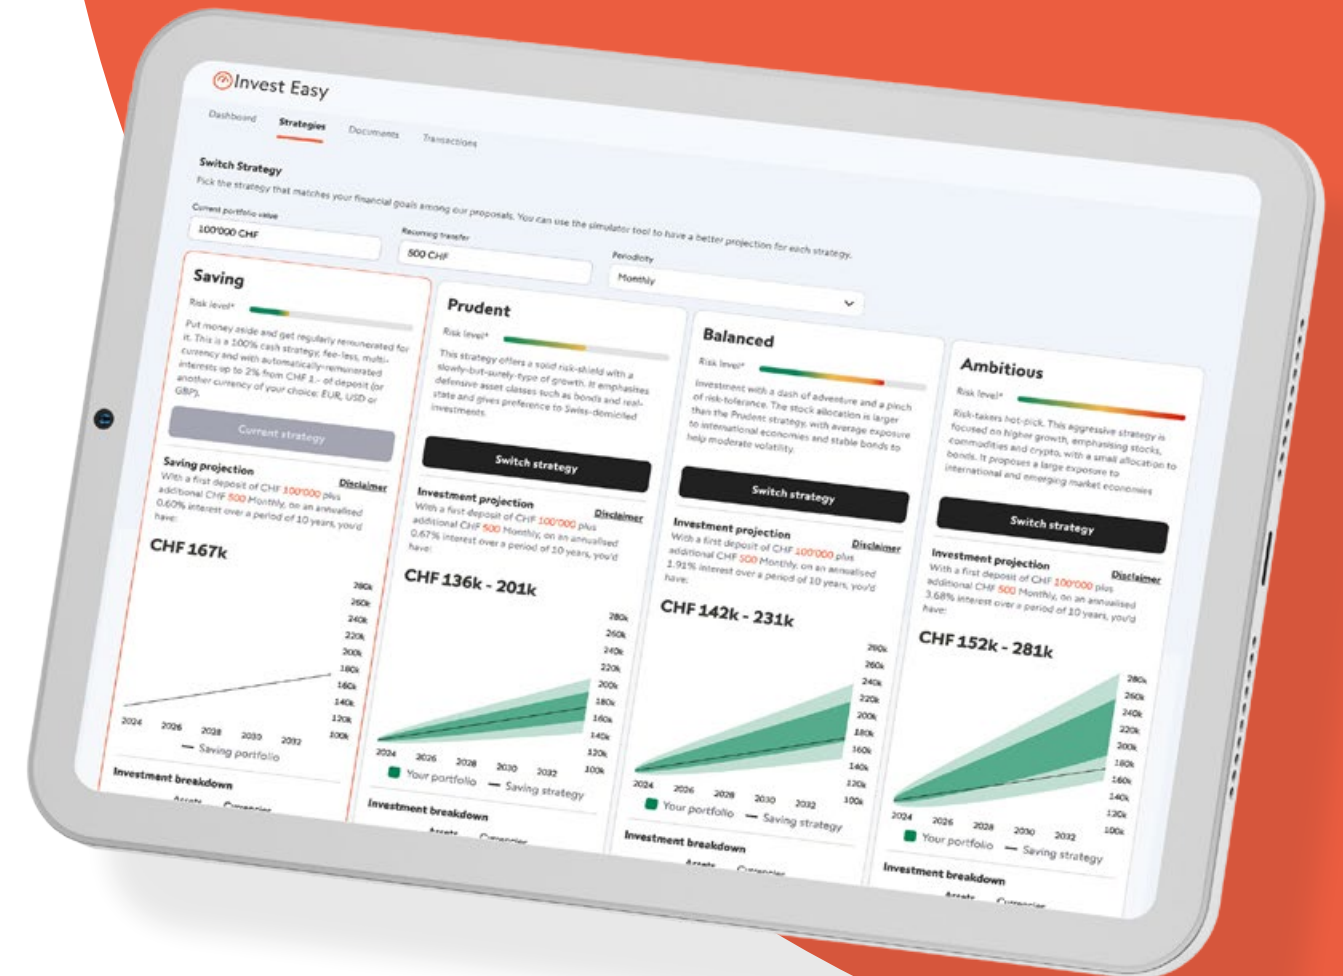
Invest Easy

Dashboard Strategies Documents Transactions

Switch Strategy

Pick the strategy that matches your financial goals among our proposals. You can use the simulator tool to have a better projection for each strategy.

Current portfolio value
100'000 CHF

Recurring transfer
500 CHF

Periodicity
Monthly

Saving

Risk level*

Put money aside and get regularly remunerated for it. This is a 100% cash strategy, fee-less, multi-currency and with automatically-remunerated interests up to 2% from CHF 1.- of deposit (or another currency of your choice: EUR, USD or GBP).

Current strategy

Saving projection
Disclaimer
With a first deposit of CHF 100'000 plus additional CHF 500 Monthly, on an annualised 0.60% interest over a period of 10 years, you'd have:

CHF 167k

280k 260k 240k 220k 200k 180k 160k 140k 120k 100k
2024 2026 2028 2030 2032
— Saving portfolio

Investment breakdown
Assets Currencies

Prudent

Risk level*

This strategy offers a solid risk-shield with a slowly-but-surely-type of growth. It emphasises defensive asset classes such as bonds and real-state and gives preference to Swiss-domiciled investments.

Switch strategy

Investment projection
Disclaimer
With a first deposit of CHF 100'000 plus additional CHF 500 Monthly, on an annualised 0.67% interest over a period of 10 years, you'd have:

CHF 136k - 201k

280k 260k 240k 220k 200k 180k 160k 140k 120k 100k
2024 2026 2028 2030 2032
Your portfolio — Saving strategy

Investment breakdown
Assets Currencies

Balanced

Risk level*

Investment with a dash of adventure and a pinch of risk-tolerance. The stock allocation is larger than the Prudent strategy, with average exposure to international economies and stable bonds to help moderate volatility.

Switch strategy

Investment projection
Disclaimer
With a first deposit of CHF 100'000 plus additional CHF 500 Monthly, on an annualised 1.91% interest over a period of 10 years, you'd have:

CHF 142k - 231k

280k 260k 240k 220k 200k 180k 160k 140k 120k 100k
2024 2026 2028 2030 2032
Your portfolio — Saving strategy

Investment breakdown
Assets Currencies

Ambitious

Risk level*

Risk-takers hot-pick. This aggressive strategy is focused on higher growth, emphasising stocks, commodities and crypto, with a small allocation to bonds. It proposes a large exposure to international and emerging market economies.

Switch strategy

Investment projection
Disclaimer
With a first deposit of CHF 100'000 plus additional CHF 500 Monthly, on an annualised 3.68% interest over a period of 10 years, you'd have:

CHF 152k - 281k

280k 260k 240k 220k 200k 180k 160k 140k 120k 100k
2024 2026 2028 2030 2032
Your portfolio — Saving strategy

Investment breakdown
Assets Currencies